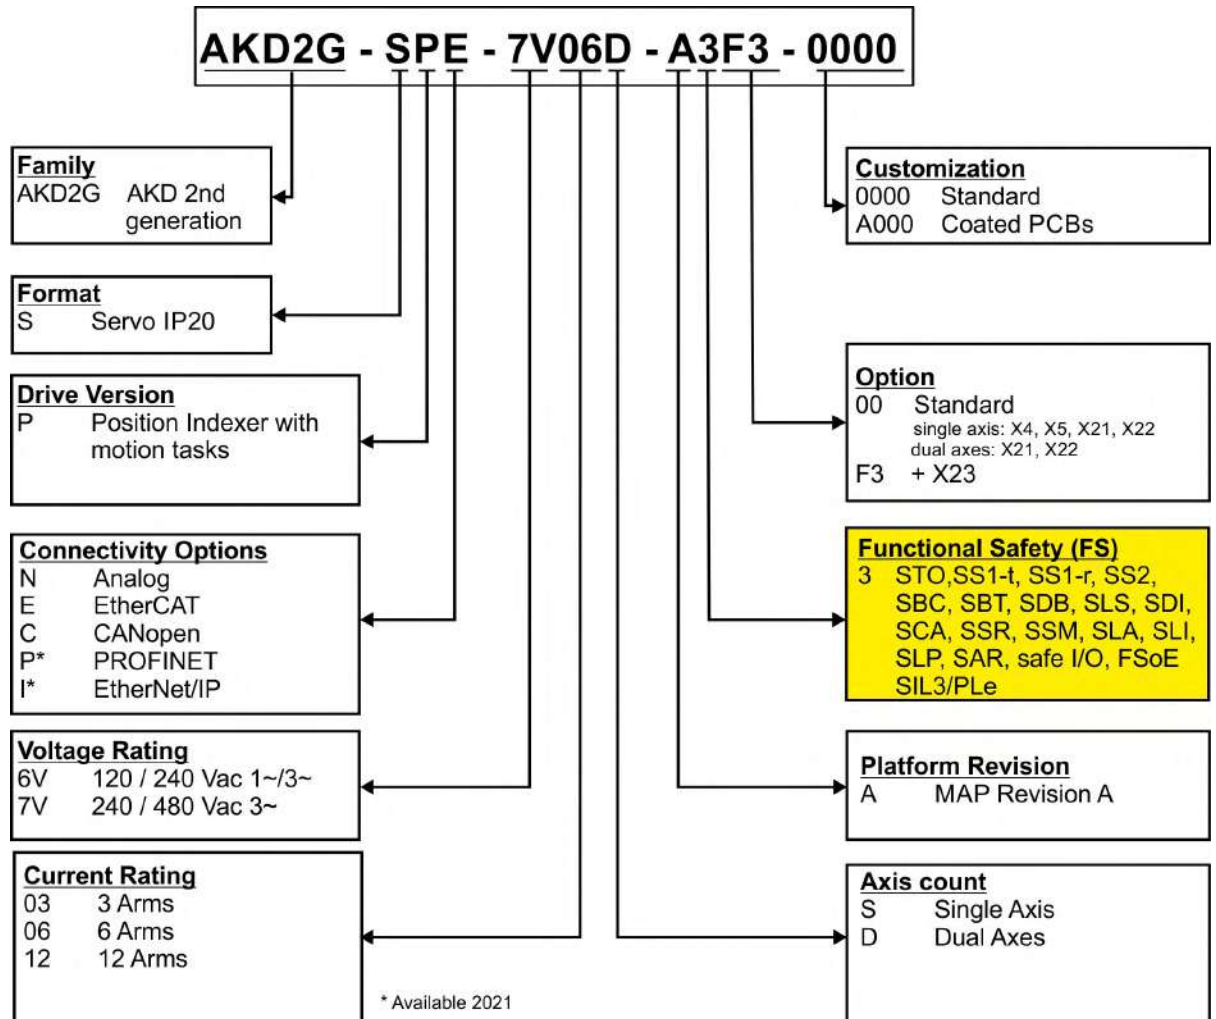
AKD2G - SPE - 7V06D - A3F3 - 0000

Family
AKD2G AKD 2nd generation

Format
S Servo IP20

Drive Version
P Position Indexer with motion tasks

Connectivity Options
N Analog
E EtherCAT
C CANopen
P* PROFINET
I* EtherNet/IP

Voltage Rating
6V 120 / 240 Vac 1~/3~
7V 240 / 480 Vac 3~

Current Rating
03 3 Arms
06 6 Arms
12 12 Arms

* Available 2021

Customization
0000 Standard
A000 Coated PCBs

Option
00 Standard
single axis: X4, X5, X21, X22
dual axes: X21, X22
F3 + X23

Functional Safety (FS)
3 STO,SS1-t, SS1-r, SS2, SBC, SBT, SDB, SLS, SDI, SCA, SSR, SSM, SLA, SLI, SLP, SAR, safe I/O, FSoE SIL3/PLe

Platform Revision
A MAP Revision A

Axis count
S Single Axis
D Dual Axes